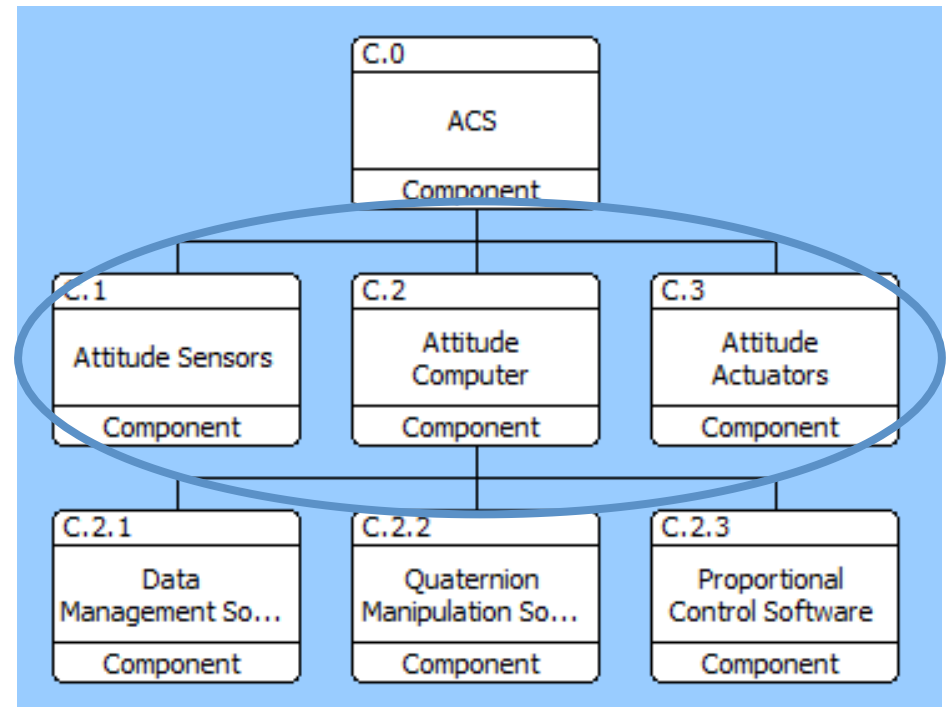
C.0
ACS
Component

C.1
Attitude Sensors
Component

C.2
Attitude Computer
Component

C.3
Attitude Actuators
Component

C.2.1
Data Management So...
Component

C.2.2
Quaternion Manipulation So...
Component

C.2.3
Proportional Control Software
Component